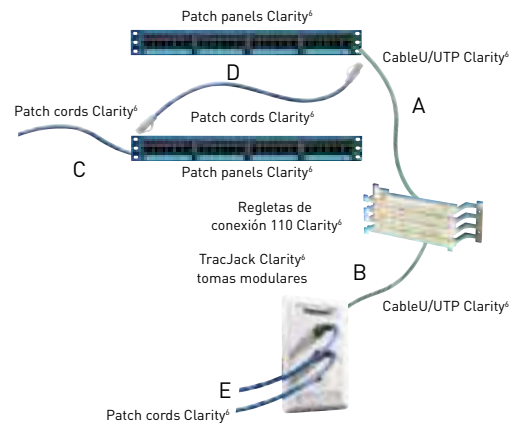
Patch panels Clarity$^6$

CableU/UTP Clarity$^6$

D

A

Patch cords Clarity$^6$

Patch cords Clarity$^6$

C

Patch panels Clarity$^6$

Regletas de conexión 110 Clarity$^6$

TracJack Clarity$^6$ tomas modulares

B

CableU/UTP Clarity$^6$

E

Patch cords Clarity$^6$